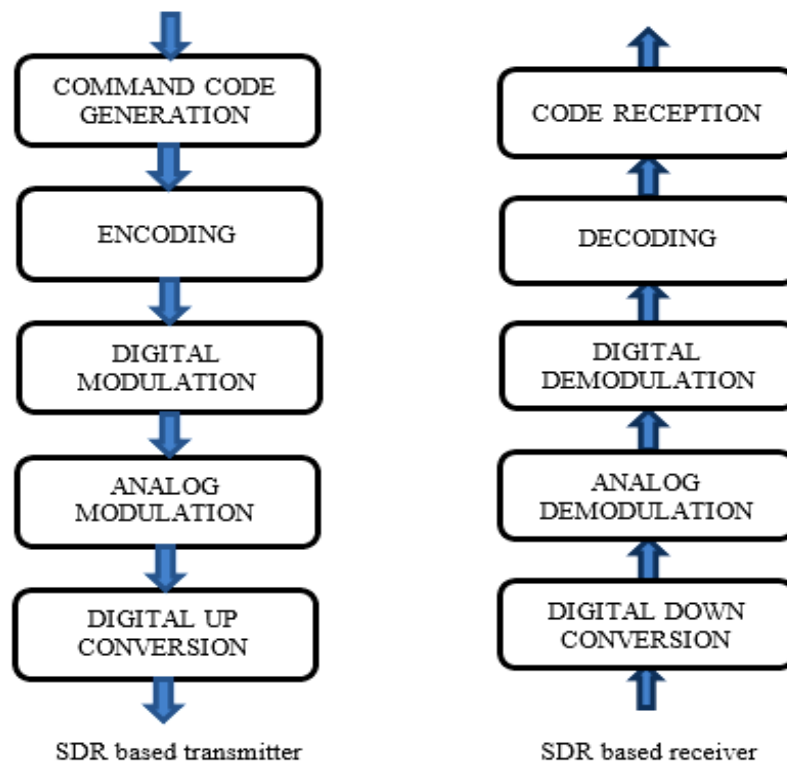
COMMAND CODE GENERATION

ENCODING

DIGITAL MODULATION

ANALOG MODULATION

DIGITAL UP CONVERSION

SDR based transmitter

CODE RECEPTION

DECODING

DIGITAL DEMODULATION

ANALOG DEMODULATION

DIGITAL DOWN CONVERSION

SDR based receiver